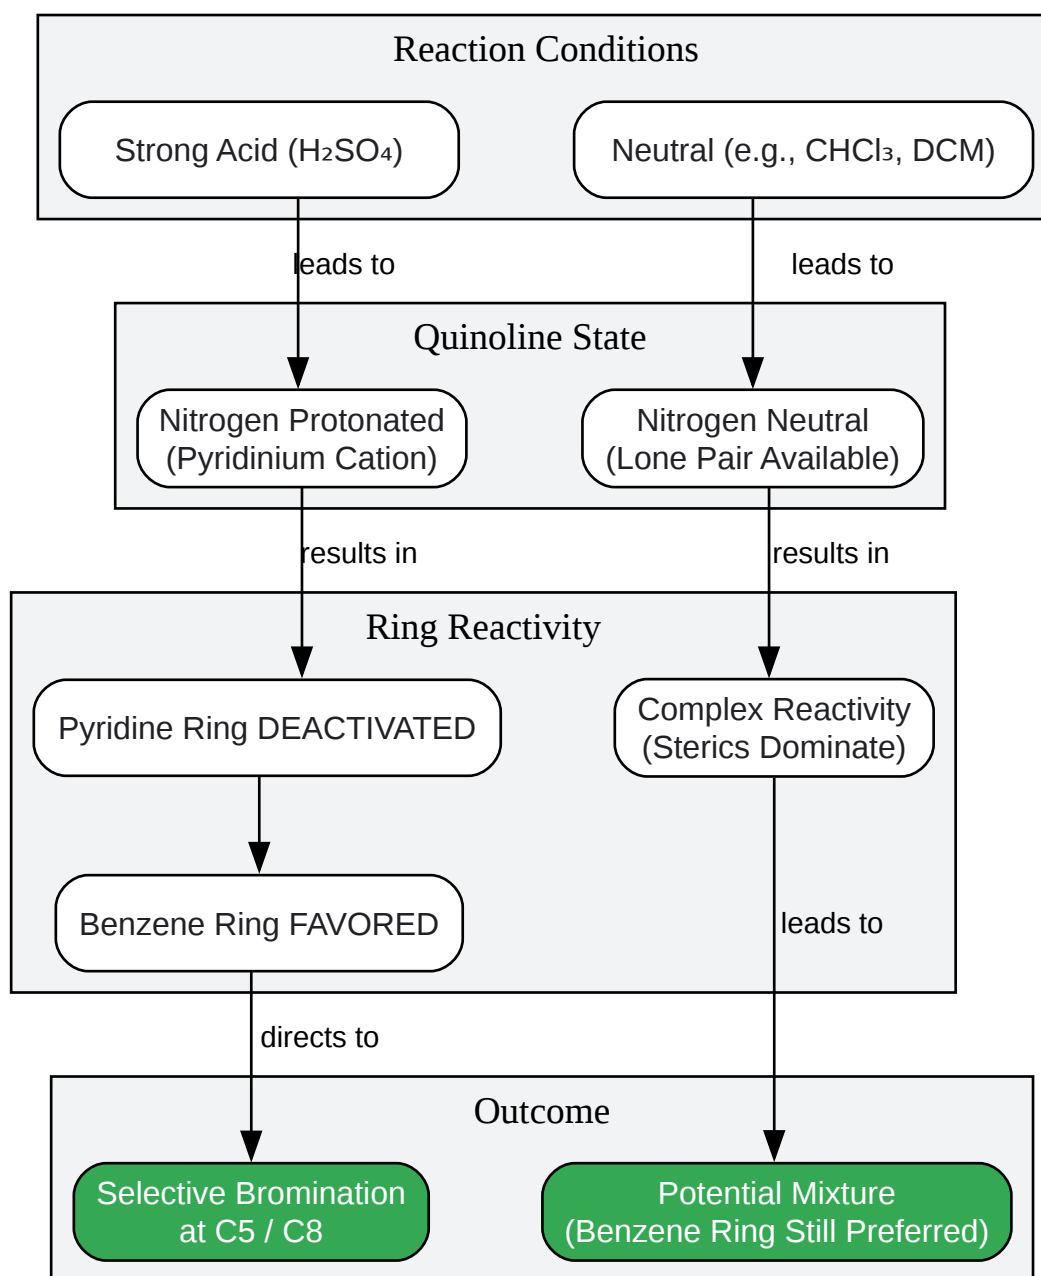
Reaction Conditions

Strong Acid ($H_2SO_4$)

Neutral (e.g., $CHCl_3$, DCM)

leads to

leads to

Quinoline State

Nitrogen Protonated (Pyridinium Cation)

Nitrogen Neutral (Lone Pair Available)

results in

results in

Ring Reactivity

Pyridine Ring DEACTIVATED

Complex Reactivity (Sterics Dominate)

Benzene Ring FAVORED

leads to

directs to

Outcome

Selective Bromination at C5 / C8

Potential Mixture (Benzene Ring Still Preferred)